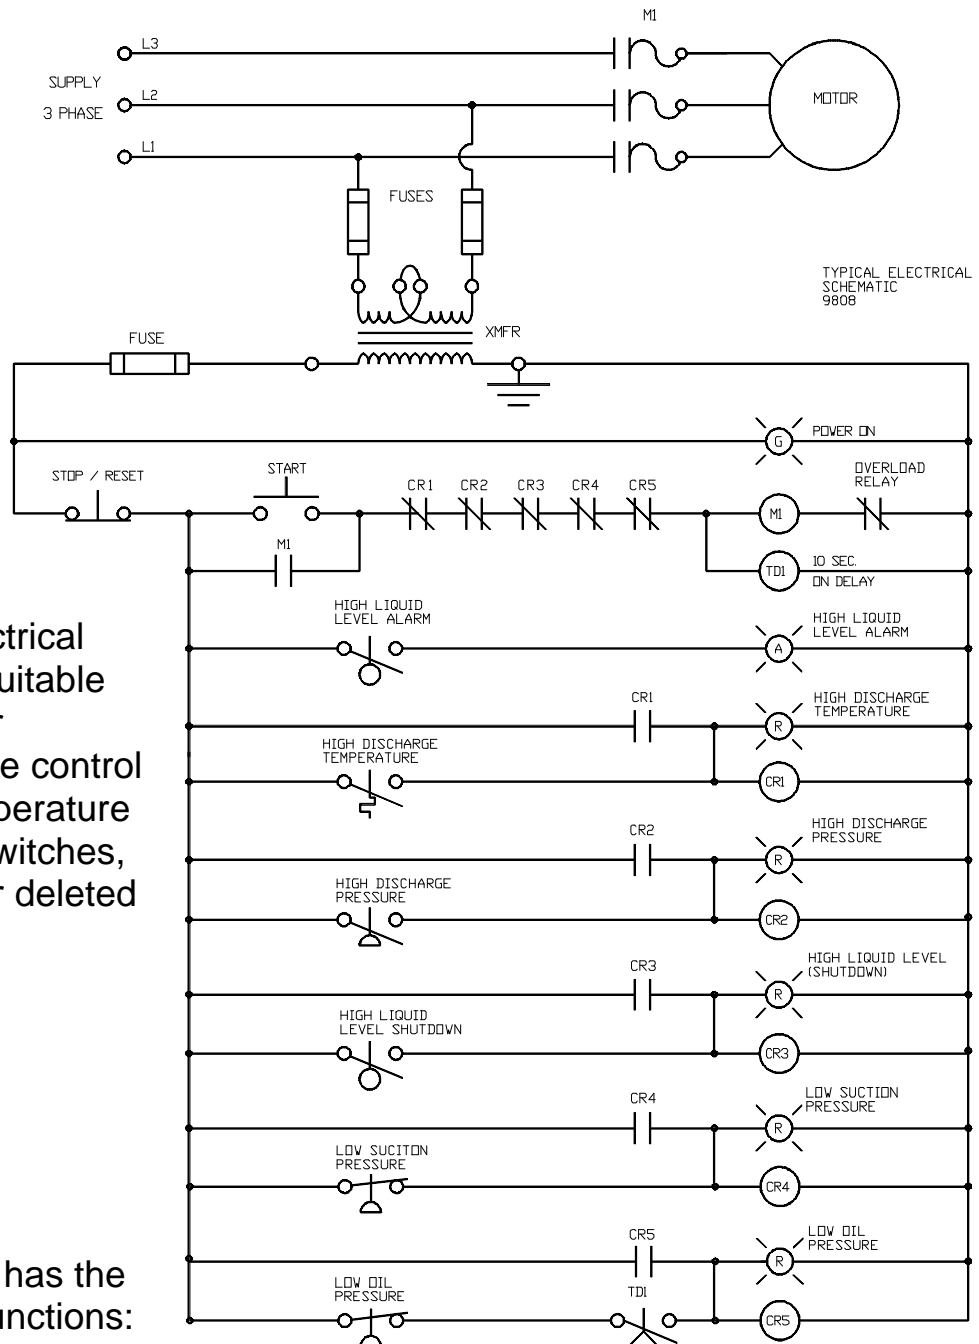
M1

L3

SUPPLY
3 PHASE

L2

L1

MOTOR

FUSES

TYPICAL ELECTRICAL SCHEMATIC 9808

FUSE

XMFR

G

POWER ON

STOP / RESET

START

CR1 CR2 CR3 CR4 CR5

M1

OVERLOAD RELAY

M1

TD1

10 SEC. ON DELAY

ctrical
uitable

e control
perature
witches,
r deleted

HIGH LIQUID LEVEL ALARM

A

HIGH LIQUID LEVEL ALARM

CR1

R

HIGH DISCHARGE TEMPERATURE

HIGH DISCHARGE TEMPERATURE

CR1

CR2

R

HIGH DISCHARGE PRESSURE

HIGH DISCHARGE PRESSURE

CR2

CR3

R

HIGH LIQUID LEVEL (SHUTDOWN)

HIGH LIQUID LEVEL SHUTDOWN

CR3

CR4

R

LOW SUCTION PRESSURE

LOW SUCITON PRESSURE

CR4

CR5

R

LOW OIL PRESSURE

has the
unctions:

LOW OIL PRESSURE

TD1

CR5